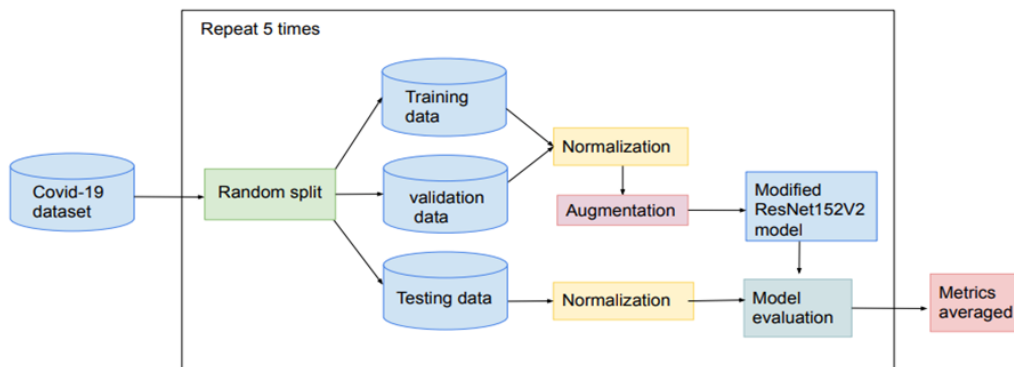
Repeat 5 times

Covid-19 dataset

Random split

Training data

validation data

Testing data

Normalization

Augmentation

Modified ResNet152V2 model

Normalization

Model evaluation

Metrics averaged